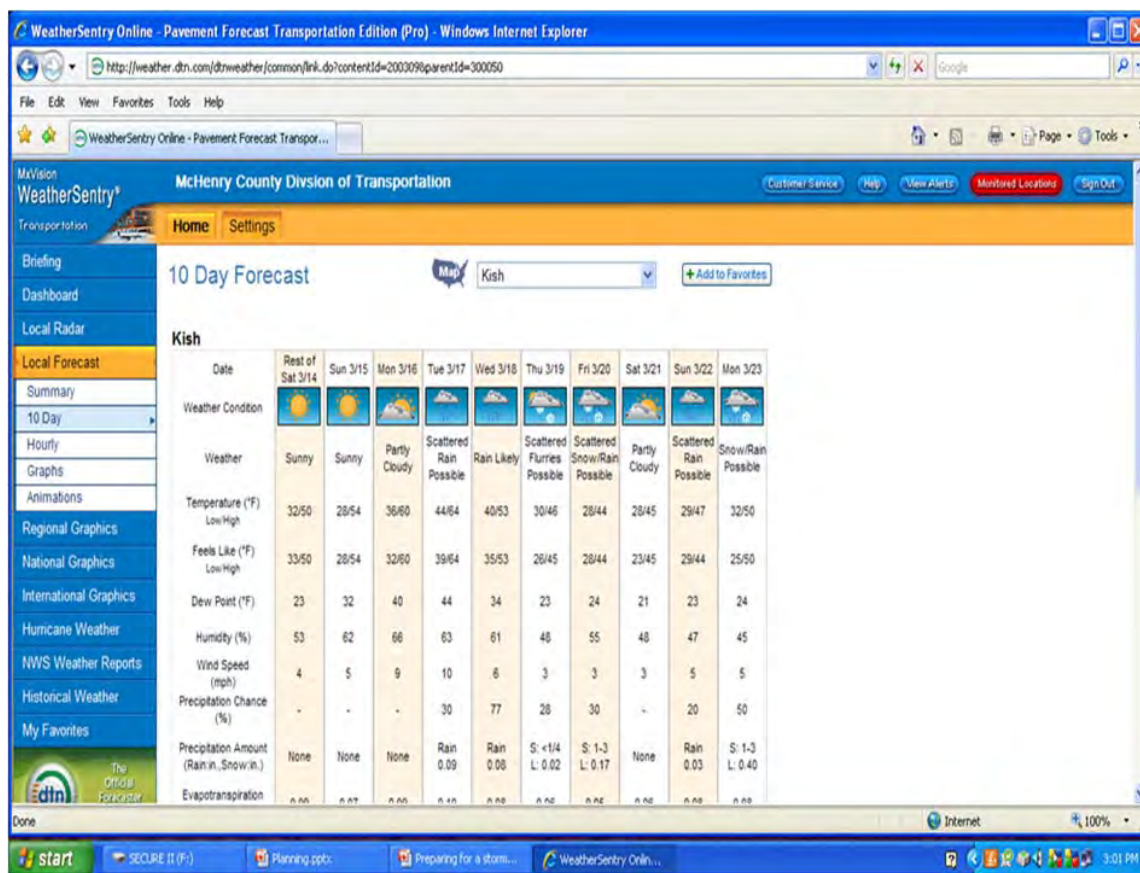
WeatherSentry Online - Pavement Forecast Transportation Edition (Pro) - Windows Internet Explorer

http://weather.dtn.com/dtnweather/common/link.do?contentId=2003098parentId=300050

Google

File Edit View Favorites Tools Help

WeatherSentry Online - Pavement Forecast Transpor...

Page Tools

MxVision WeatherSentry® Transportation

McHenry County Divsion of Transportation

Customer Service Help View Alerts Monitored Locations Sign Out

Home Settings

Briefing
Dashboard
Local Radar
Local Forecast
Summary
10 Day
Hourly
Graphs
Animations
Regional Graphics
National Graphics
International Graphics
Hurricane Weather
NWS Weather Reports
Historical Weather
My Favorites

The Official Forecaster dtn

10 Day Forecast

Map Kish

+ Add to Favorites

Kish

| Date | Rest of Sat 3/14 | Sun 3/15 | Mon 3/16 | Tue 3/17 | Wed 3/18 | Thu 3/19 | Fri 3/20 | Sat 3/21 | Sun 3/22 | Mon 3/23 |
|---|---|---|---|---|---|---|---|---|---|---|
| Weather Condition | | | | | | | | | | |
| Weather | Sunny | Sunny | Partly Cloudy | Scattered Rain Possible | Rain Likely | Scattered Flurries Possible | Scattered Snow/Rain Possible | Partly Cloudy | Scattered Rain Possible | Snow/Rain Possible |
| Temperature (°F) Low/High | 32/50 | 28/54 | 36/60 | 44/64 | 40/53 | 30/46 | 28/44 | 28/45 | 29/47 | 32/50 |
| Feels Like (°F) Low/High | 33/50 | 28/54 | 32/60 | 39/64 | 35/53 | 26/45 | 28/44 | 23/45 | 29/44 | 25/50 |
| Dew Point (°F) | 23 | 32 | 40 | 44 | 34 | 23 | 24 | 21 | 23 | 24 |
| Humidity (%) | 53 | 62 | 66 | 63 | 61 | 48 | 55 | 48 | 47 | 45 |
| Wind Speed (mph) | 4 | 5 | 9 | 10 | 6 | 3 | 3 | 3 | 5 | 5 |
| Precipitation Chance (%) | - | - | - | 30 | 77 | 28 | 30 | - | 20 | 50 |
| Precipitation Amount (Rain:in., Snow:in.) | None | None | None | Rain 0.09 | Rain 0.08 | S: <1/4 L: 0.02 | S: 1-3 L: 0.17 | None | Rain 0.03 | S: 1-3 L: 0.40 |
| Evapotranspiration | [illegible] | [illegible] | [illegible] | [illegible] | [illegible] | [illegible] | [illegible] | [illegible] | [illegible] | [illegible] |

Done

Internet

100%

start SECURE II (F:) Planning.pptx Preparing for a storm... WeatherSentry Onlin... 3:01 PM